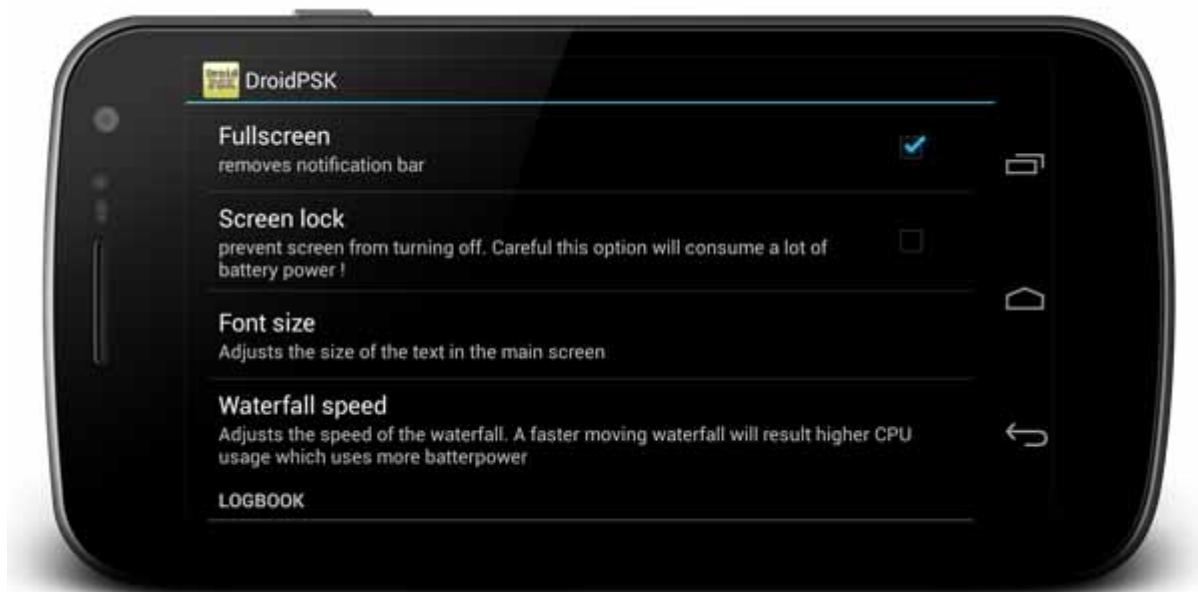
DroidPSK

Fullscreen
removes notification bar

Screen lock
prevent screen from turning off. Careful this option will consume a lot of battery power !

Font size
Adjusts the size of the text in the main screen

Waterfall speed
Adjusts the speed of the waterfall. A faster moving waterfall will result higher CPU usage which uses more batterpower

LOGBOOK